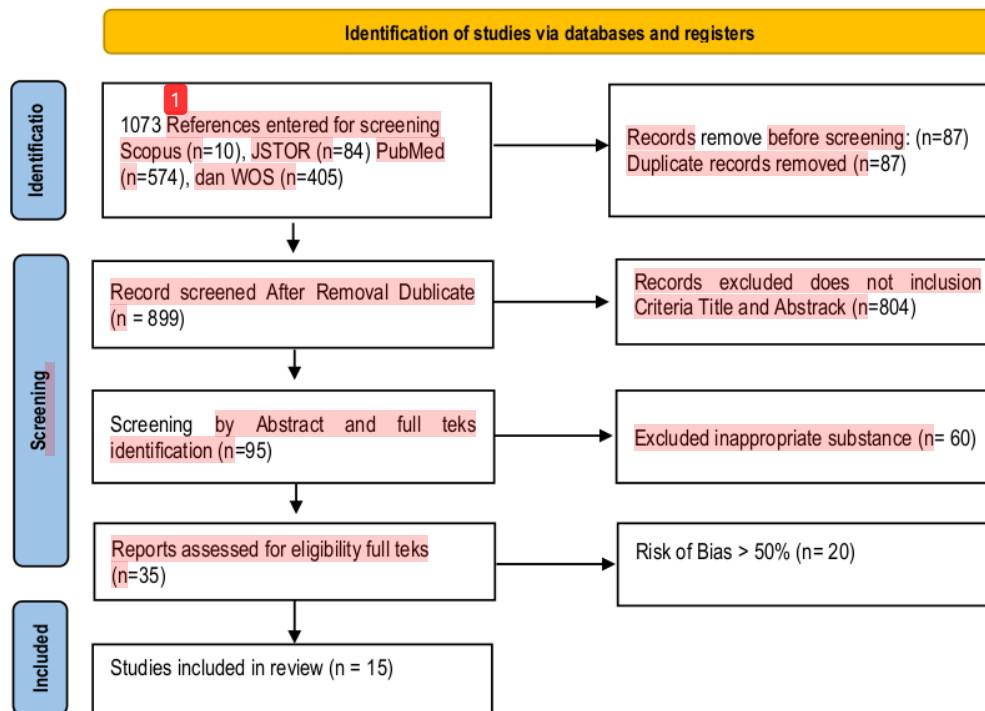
Identification of studies via databases and registers

Identificatio

1

1073 References entered for screening Scopus (n=10), JSTOR (n=84) PubMed (n=574), dan WOS (n=405)

Records remove before screening: (n=87) Duplicate records removed (n=87)

Screening

Record screened After Removal Dublicate (n = 899)

Records excluded does not inclusion Criteria Title and Abstrack (n=804)

Screening by Abstract and full teks identification (n=95)

Excluded inappropriate substance (n= 60)

Reports assessed for eligibility full teks (n=35)

Risk of Bias > 50% (n= 20)

Included

Studies included in review (n = 15)